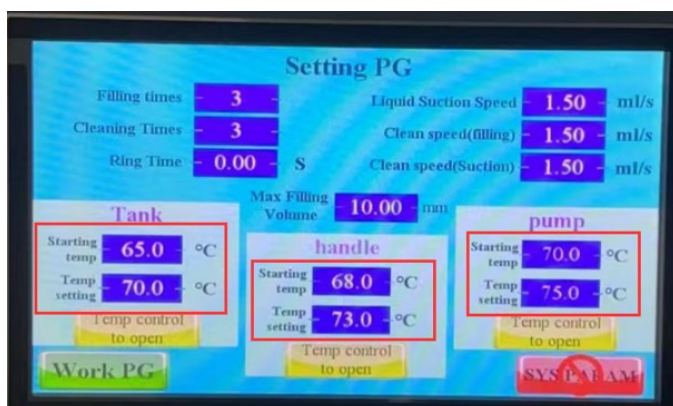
Setting PG

Filling times 3
Cleaning Times 3
Ring Time 0.00 S

Liquid Suction Speed 1.50 ml/s
Clean speed(filling) 1.50 ml/s
Clean speed(Suction) 1.50 ml/s

Max Filling Volume 10.00 mm

Tank
Starting temp 65.0 °C
Temp setting 70.0 °C
Temp control to open

handle
Starting temp 68.0 °C
Temp setting 73.0 °C
Temp control to open

pump
Starting temp 70.0 °C
Temp setting 75.0 °C
Temp control to open

Work PG

SYS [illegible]AM